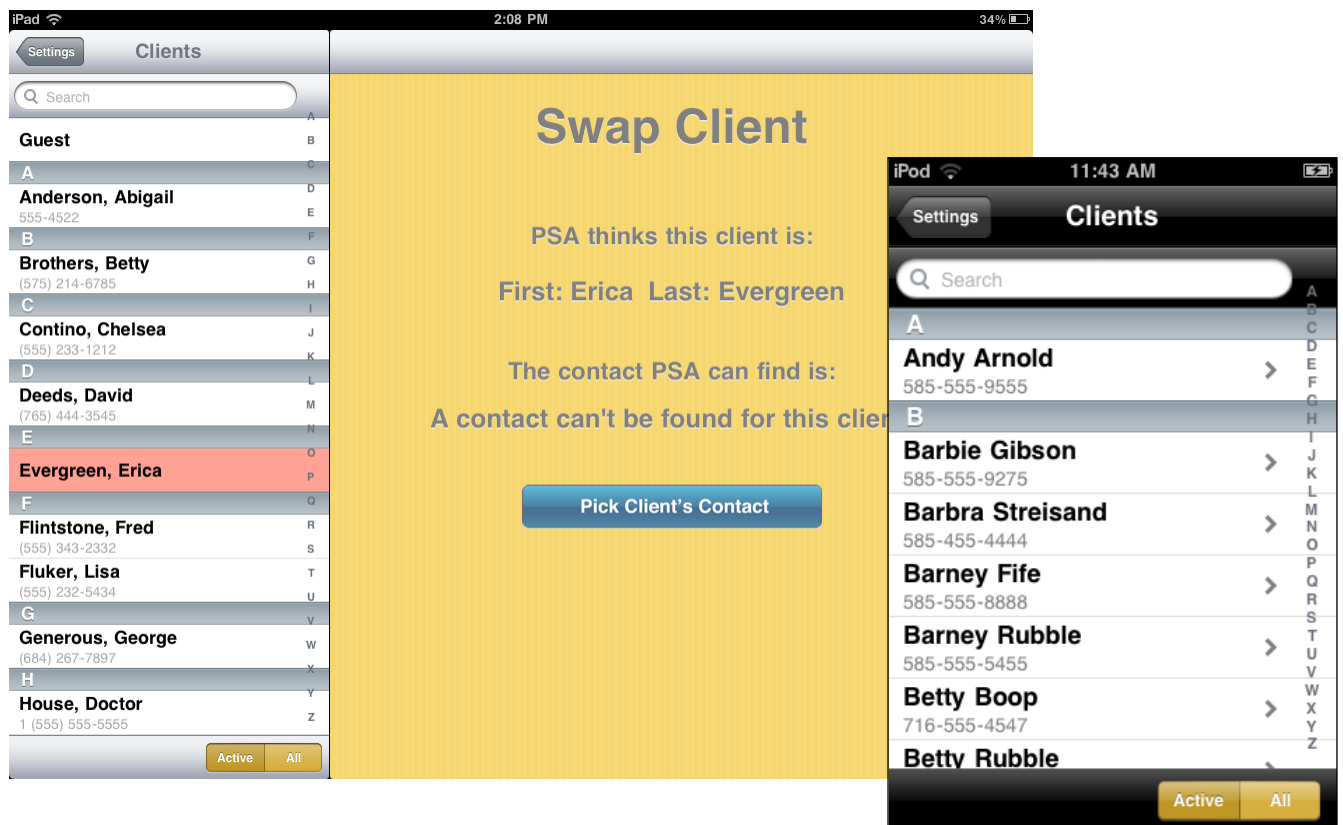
iPad 2:08 PM 34%

Settings Clients

Search

Guest

A

Anderson, Abigail
555-4522

B

Brothers, Betty
(575) 214-6785

C

Contino, Chelsea
(555) 233-1212

D

Deeds, David
(765) 444-3545

E

Evergreen, Erica

F

Flintstone, Fred
(555) 343-2332

Fluker, Lisa
(555) 232-5434

G

Generous, George
(684) 267-7897

H

House, Doctor
1 (555) 555-5555

A B C D E F G H I J K L M N O P Q R S T U V W X Y Z

Active All

Swap Client

PSA thinks this client is:

First: Erica Last: Evergreen

The contact PSA can find is:

A contact can't be found for this clie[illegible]

Pick Client's Contact

iPod 11:43 AM

Settings Clients

Search

A

Andy Arnold
585-555-9555

B

Barbie Gibson
585-555-9275

Barbra Streisand
585-455-4444

Barney Fife
585-555-8888

Barney Rubble
585-555-5455

Betty Boop
716-555-4547

Betty Rubble

A B C D E F G H I J K L M N O P Q R S T U V W X Y Z

Active All